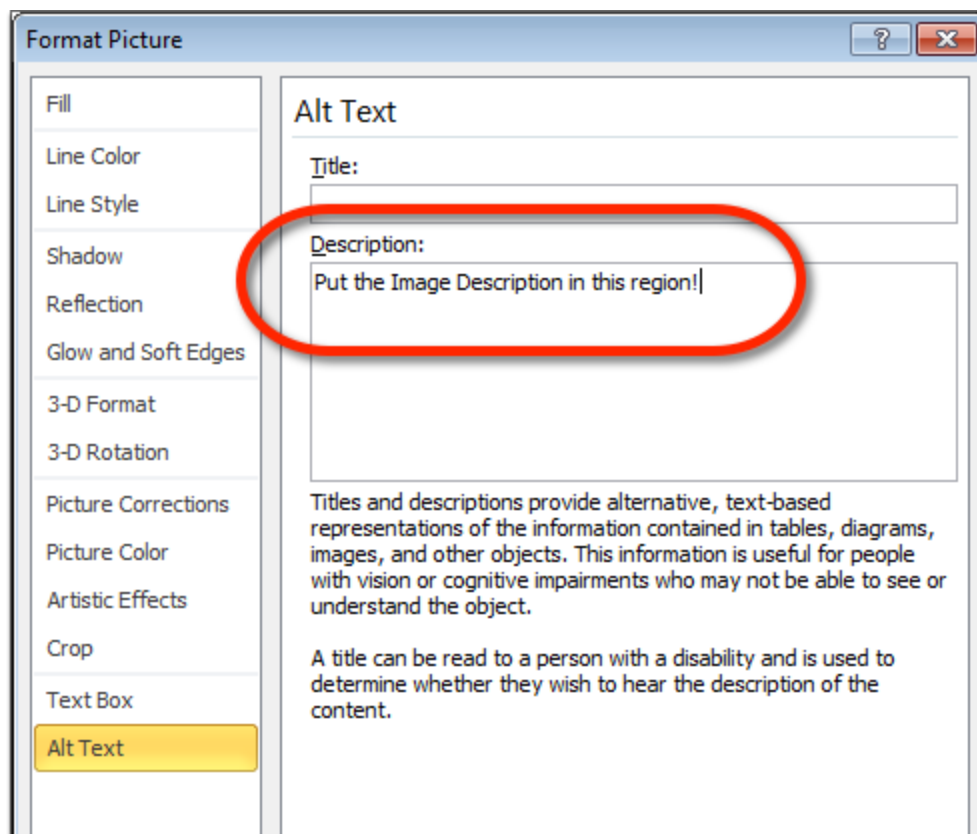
Format Picture

?

Fill

Line Color

Line Style

Shadow

Reflection

Glow and Soft Edges

3-D Format

3-D Rotation

Picture Corrections

Picture Color

Artistic Effects

Crop

Text Box

Alt Text

Alt Text

Title:

Description:

Put the Image Description in this region!

Titles and descriptions provide alternative, text-based representations of the information contained in tables, diagrams, images, and other objects. This information is useful for people with vision or cognitive impairments who may not be able to see or understand the object.

A title can be read to a person with a disability and is used to determine whether they wish to hear the description of the content.